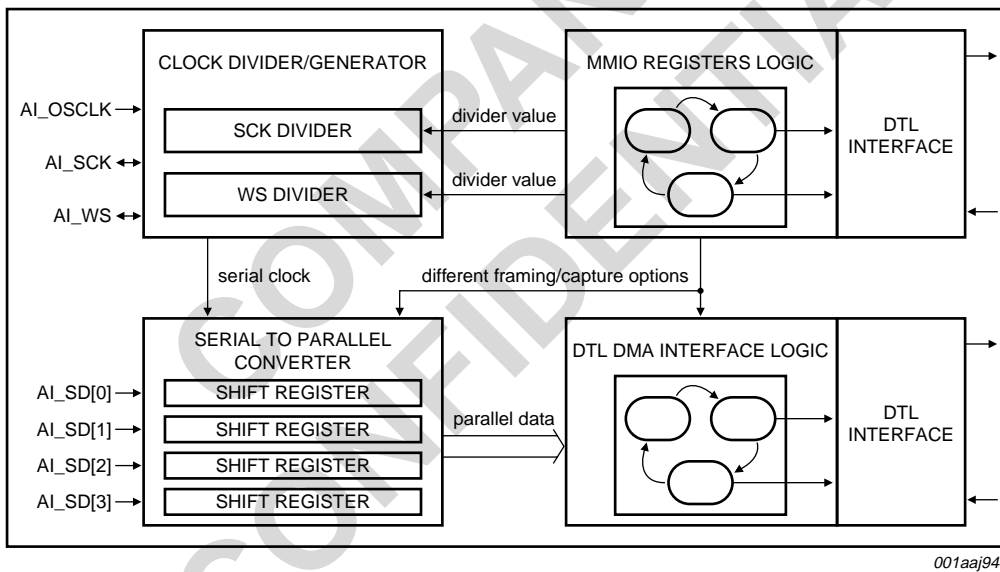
CLOCK DIVIDER/GENERATOR

AI_OSCLK

SCK DIVIDER

AI_SCK

WS DIVIDER

AI_WS

divider value

divider value

MMIO REGISTERS LOGIC

DTL INTERFACE

serial clock

different framing/capture options

SERIAL TO PARALLEL CONVERTER

AI_SD[0]

SHIFT REGISTER

AI_SD[1]

SHIFT REGISTER

AI_SD[2]

SHIFT REGISTER

AI_SD[3]

SHIFT REGISTER

parallel data

DTL DMA INTERFACE LOGIC

DTL INTERFACE

COMPANY CONFIDENTIAL

001aaj94